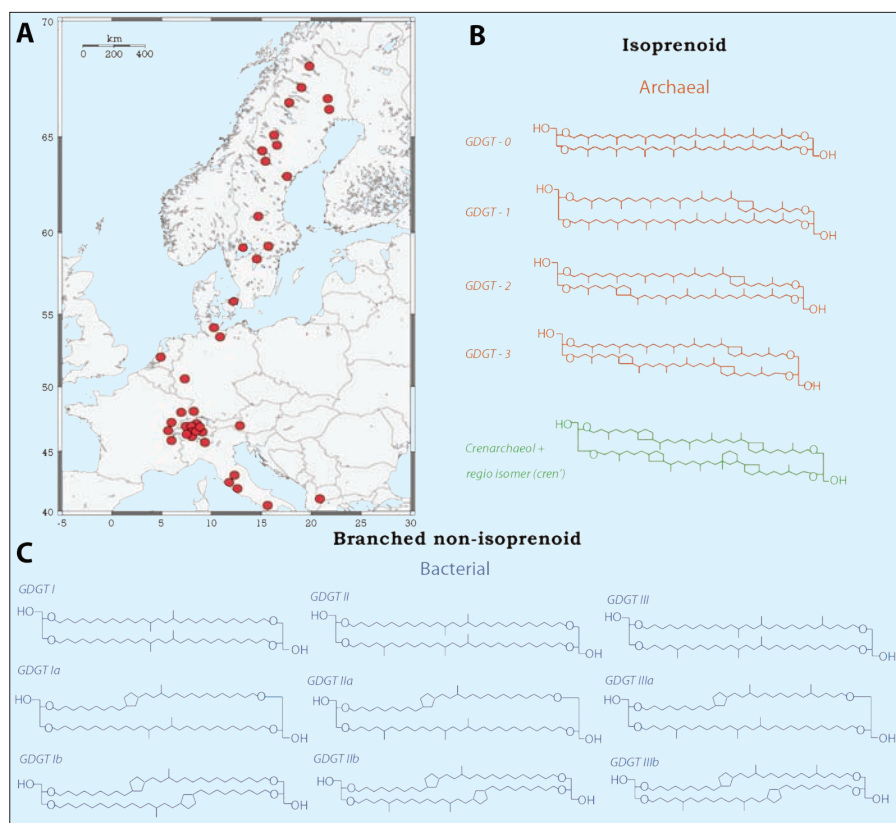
A

km
0 200 400

70
65
60
55
50
45
40
-5 0 5 10 15 20 25 30

B

Isoprenoid

Archaeal

GDGT - 0
HO O O OH

GDGT - 1
HO O O OH

GDGT - 2
HO O O OH

GDGT - 3
HO O O OH

Crenarchaeol + regio isomer (cren')
HO O O OH

C

Branched non-isoprenoid

Bacterial

GDGT I
HO O O OH

GDGT II
HO O O OH

GDGT III
HO O O OH

GDGT Ia
HO O O OH

GDGT IIa
HO O O OH

GDGT IIIa
HO O O OH

GDGT Ib
HO O O OH

GDGT IIb
HO O O OH

GDGT IIIb
HO O O OH